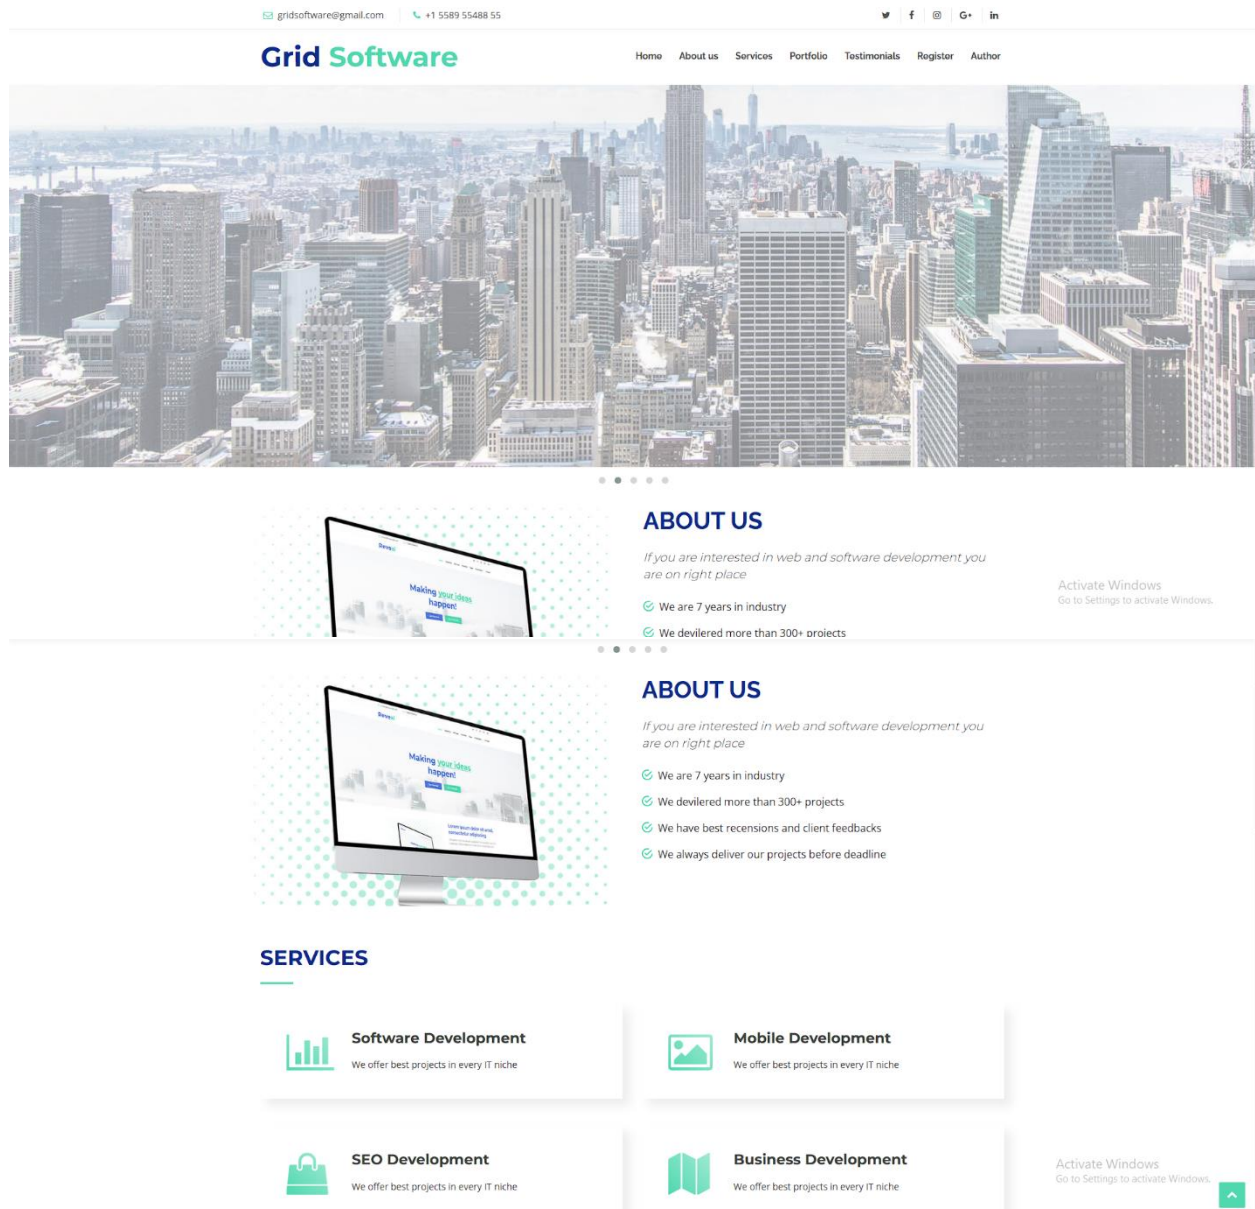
gridsoftware@gmail.com +1 5589 55488 55

G+ in

Grid Software

Home About us Services Portfolio Testimonials Register Author

Making your ideas happen!

ABOUT US

If you are interested in web and software development you are on right place

We are 7 years in industry

We devilered more than 300+ projects

Activate Windows
Go to Settings to activate Windows.

Making your ideas happen!

ABOUT US

If you are interested in web and software development you are on right place

We are 7 years in industry

We devilered more than 300+ projects

We have best recensions and client feedbacks

We always deliver our projects before deadline

SERVICES

Software Development

We offer best projects in every IT niche

Mobile Development

We offer best projects in every IT niche

SEO Development

We offer best projects in every IT niche

Business Development

We offer best projects in every IT niche

Activate Windows
Go to Settings to activate Windows.